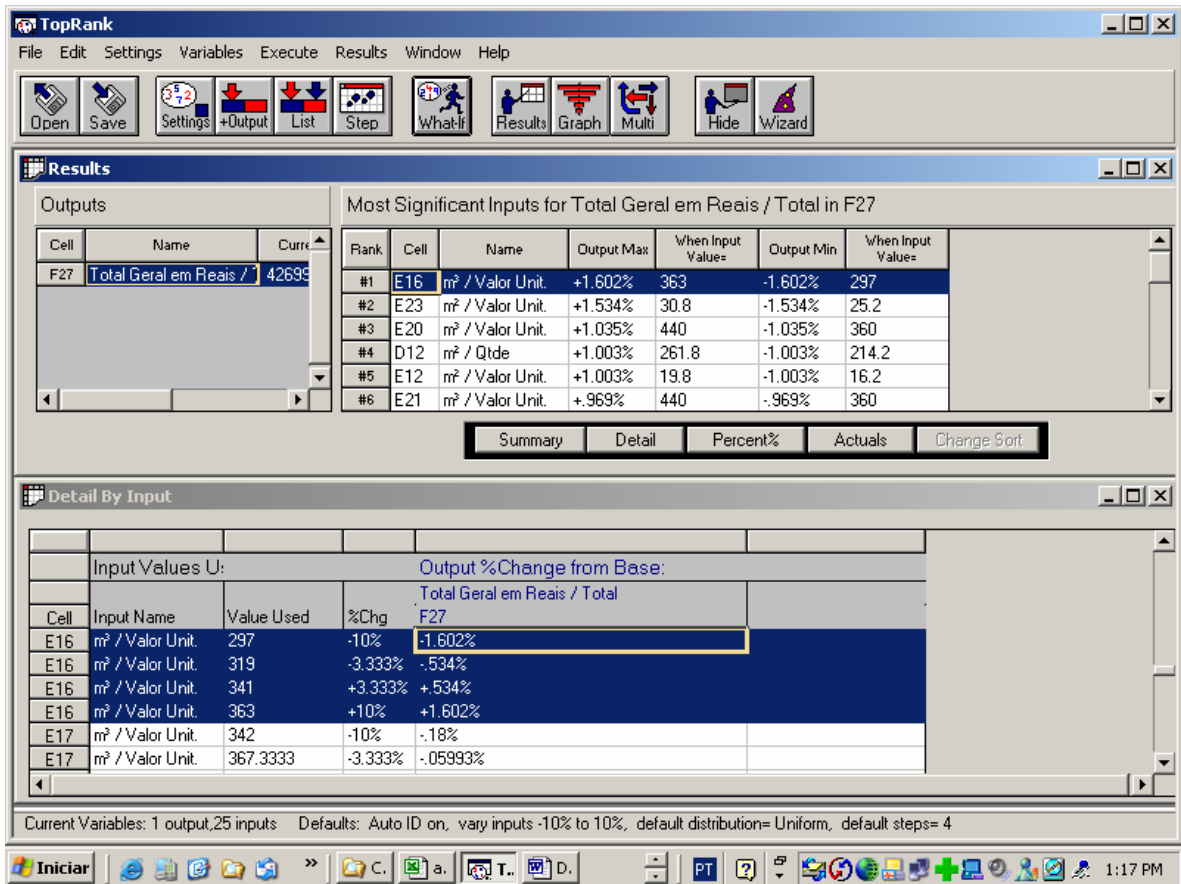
TopRank

File Edit Settings Variables Execute Results Window Help

Open Save Settings +Output List Step What-If Results Graph Multi Hide Wizard

Results

Outputs

| Cell | Name | Curre |
|---|---|---|
| F27 | Total Geral em Reais / 1 | 42699 |

Most Significant Inputs for Total Geral em Reais / Total in F27

| Rank | Cell | Name | Output Max | When Input Value= | Output Min | When Input Value= |
|---|---|---|---|---|---|---|
| #1 | E16 | m² / Valor Unit. | +1.602% | 363 | -1.602% | 297 |
| #2 | E23 | m² / Valor Unit. | +1.534% | 30.8 | -1.534% | 25.2 |
| #3 | E20 | m² / Valor Unit. | +1.035% | 440 | -1.035% | 360 |
| #4 | D12 | m² / Qtde | +1.003% | 261.8 | -1.003% | 214.2 |
| #5 | E12 | m² / Valor Unit. | +1.003% | 19.8 | -1.003% | 16.2 |
| #6 | E21 | m² / Valor Unit. | +.969% | 440 | -.969% | 360 |

Summary Detail Percent% Actuals Change Sort

Detail By Input

| | Input Values U: | | | Output %Change from Base: |
|---|---|---|---|---|
| Cell | Input Name | Value Used | %Chg | Total Geral em Reais / Total F27 |
| E16 | m² / Valor Unit. | 297 | -10% | -1.602% |
| E16 | m² / Valor Unit. | 319 | -3.333% | -.534% |
| E16 | m² / Valor Unit. | 341 | +3.333% | +.534% |
| E16 | m² / Valor Unit. | 363 | +10% | +1.602% |
| E17 | m² / Valor Unit. | 342 | -10% | -.18% |
| E17 | m² / Valor Unit. | 367.3333 | -3.333% | -.05993% |

Current Variables: 1 output,25 inputs Defaults: Auto ID on, vary inputs -10% to 10%, default distribution= Uniform, default steps= 4

Iniciar C. a. T.. D. PT 1:17 PM